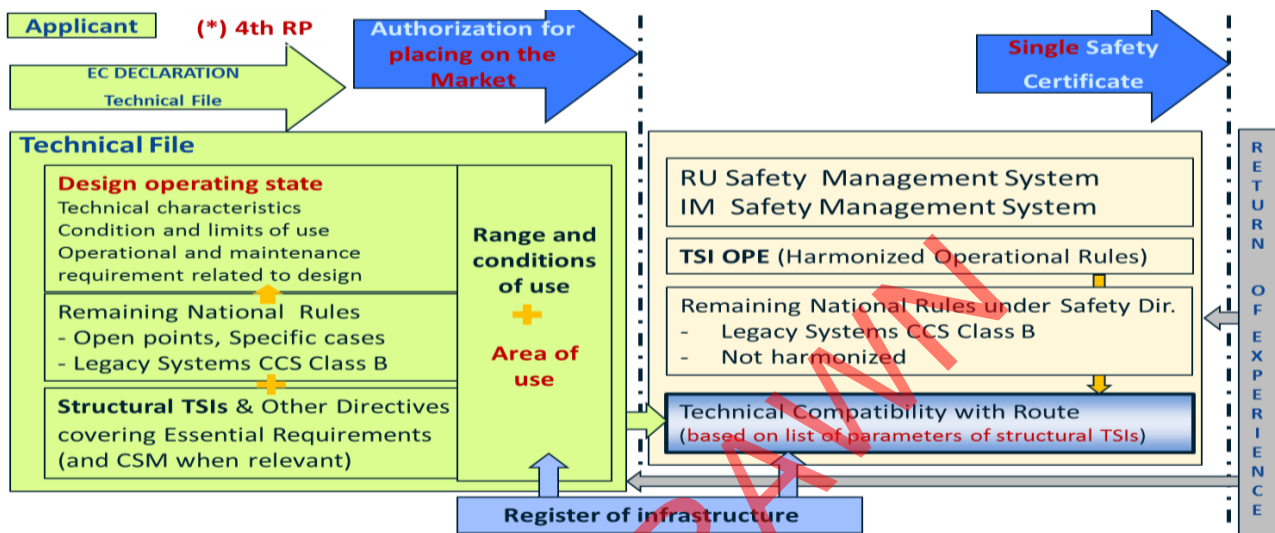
Applicant

(*) 4th RP

EC DECLARATION
Technical File

Authorization for placing on the Market

Single Safety Certificate

Technical File

Design operating state
Technical characteristics
Condition and limits of use
Operational and maintenance requirement related to design

Remaining National Rules
- Open points, Specific cases
- Legacy Systems CCS Class B

Structural TSIs & Other Directives covering Essential Requirements (and CSM when relevant)

Range and conditions of use
+
Area of use

RU Safety Management System
IM Safety Management System

TSI OPE (Harmonized Operational Rules)

Remaining National Rules under Safety Dir.
- Legacy Systems CCS Class B
- Not harmonized

Technical Compatibility with Route
(based on list of parameters of structural TSIs)

Register of infrastructure

RETURN OF EXPERIENCE

DRAWN